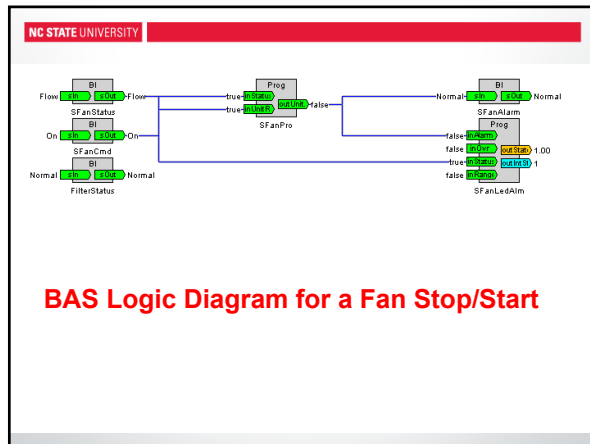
NC STATE UNIVERSITY

BI
Flow sIn sOut Flow
SFanStatus

BI
On sIn sOut On
SFanCmd

BI
Normal sIn sOut Normal
FilterStatus

Prog
true in Status
true in Unit R
out Unit
false
SFanPro

BI
Normal sIn sOut Normal
SFanAlarm

Prog
false in Alarm
false in Ovr
true in Status
false in Range
out Stat 1.00
out Int St 1
SFanLedAlm

BAS Logic Diagram for a Fan Stop/Start